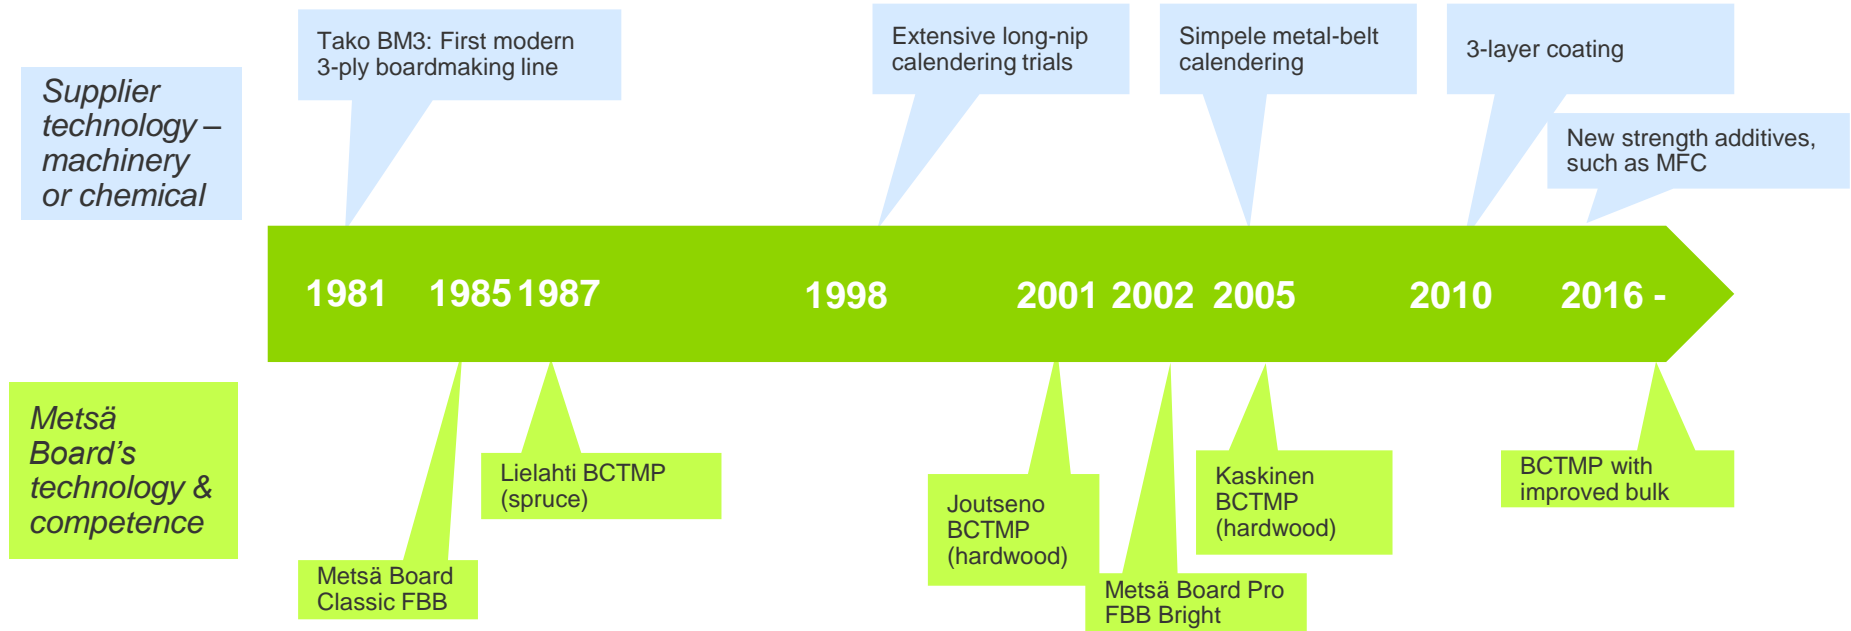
Supplier technology – machinery or chemical

Tako BM3: First modern 3-ply boardmaking line

Extensive long-nip calendering trials

Simpele metal-belt calendering

3-layer coating

New strength additives, such as MFC

1981 1985 1987 1998 2001 2002 2005 2010 2016 -

Metsä Board's technology & competence

Metsä Board Classic FBB

Lielahti BCTMP (spruce)

Joutseno BCTMP (hardwood)

Metsä Board Pro FBB Bright

Kaskinen BCTMP (hardwood)

BCTMP with improved bulk